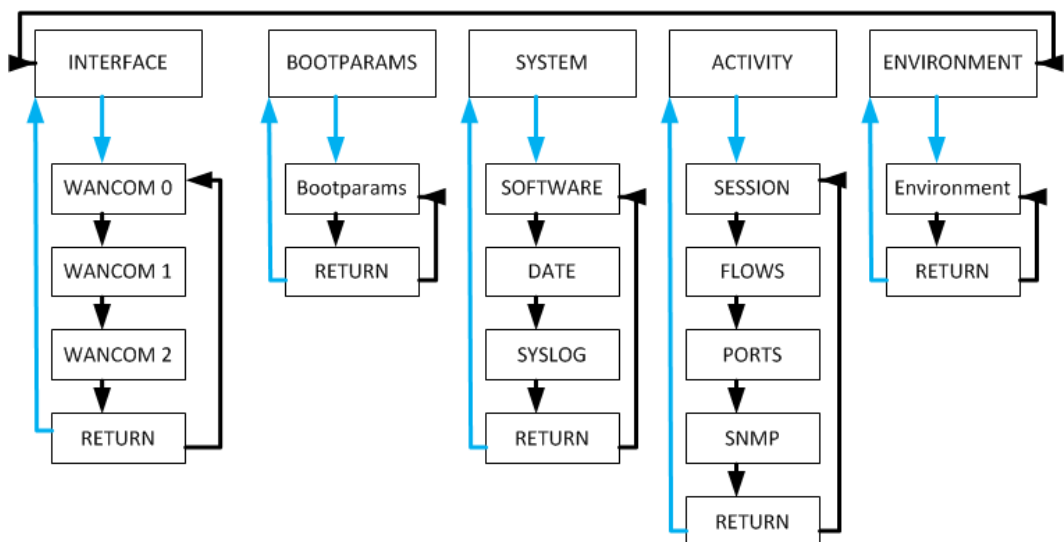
INTERFACE

WANCOM 0

WANCOM 1

WANCOM 2

RETURN

BOOTPARAMS

Bootparams

RETURN

SYSTEM

SOFTWARE

DATE

SYSLOG

RETURN

ACTIVITY

SESSION

FLOWS

PORTS

SNMP

RETURN

ENVIRONMENT

Environment

RETURN